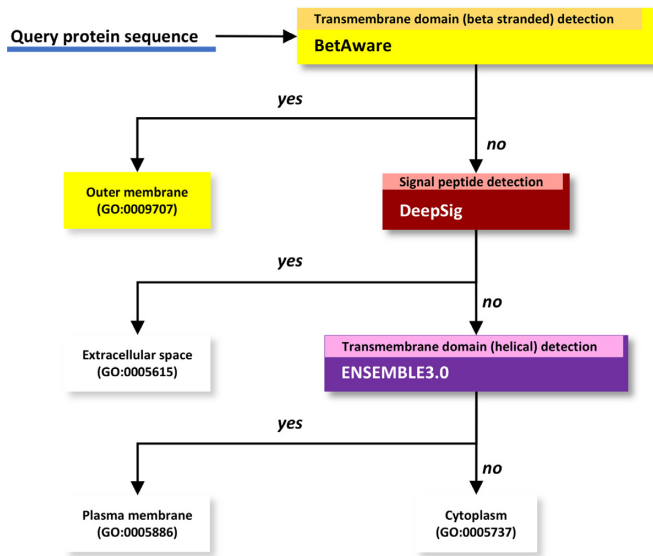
Query protein sequence

Transmembrane domain (beta stranded) detection
BetAware

yes

no

Outer membrane
(GO:0009707)

Signal peptide detection
DeepSig

yes

no

Extracellular space
(GO:0005615)

Transmembrane domain (helical) detection
ENSEMBLE3.0

yes

no

Plasma membrane
(GO:0005886)

Cytoplasm
(GO:0005737)